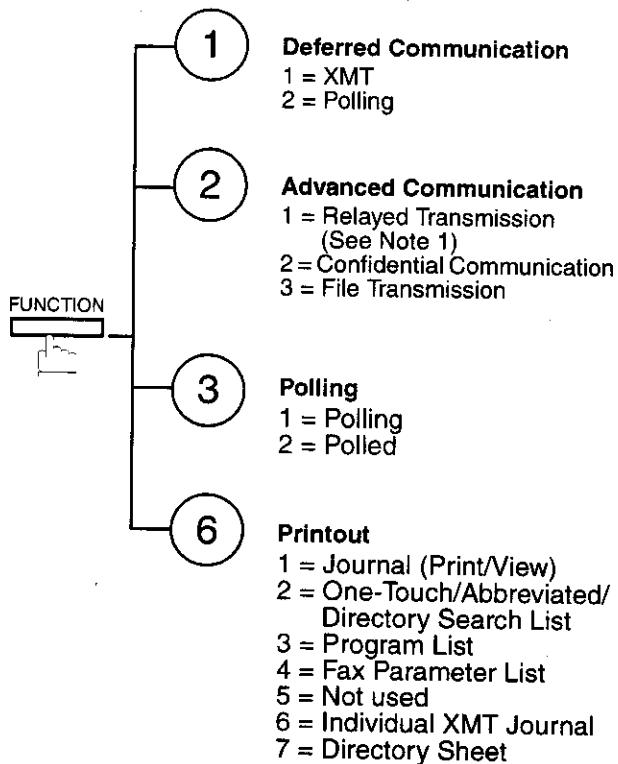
FUNCTION

1

Deferred Communication
1 = XMT
2 = Polling

2

Advanced Communication
1 = Relayed Transmission (See Note 1)
2 = Confidential Communication
3 = File Transmission

3

Polling
1 = Polling
2 = Polled

6

Printout
1 = Journal (Print/View)
2 = One-Touch/Abbreviated/ Directory Search List
3 = Program List
4 = Fax Parameter List
5 = Not used
6 = Individual XMT Journal
7 = Directory Sheet